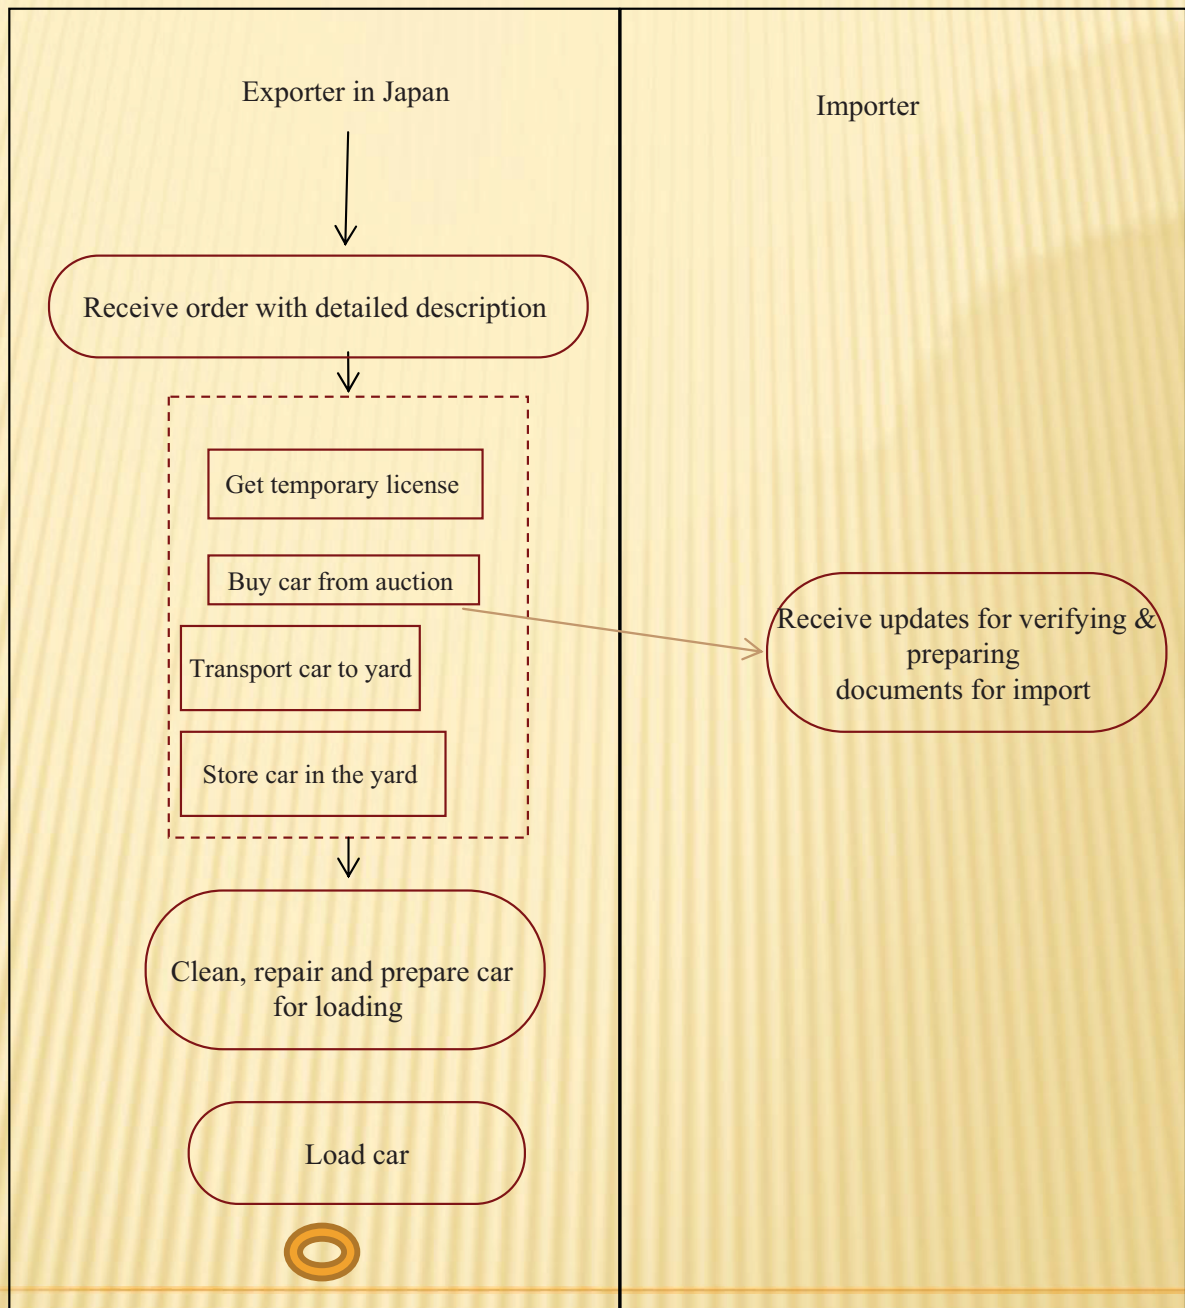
Exporter in Japan

Importer

Receive order with detailed description

Get temporary license

Buy car from auction

Transport car to yard

Store car in the yard

Receive updates for verifying & preparing documents for import

Clean, repair and prepare car for loading

Load car